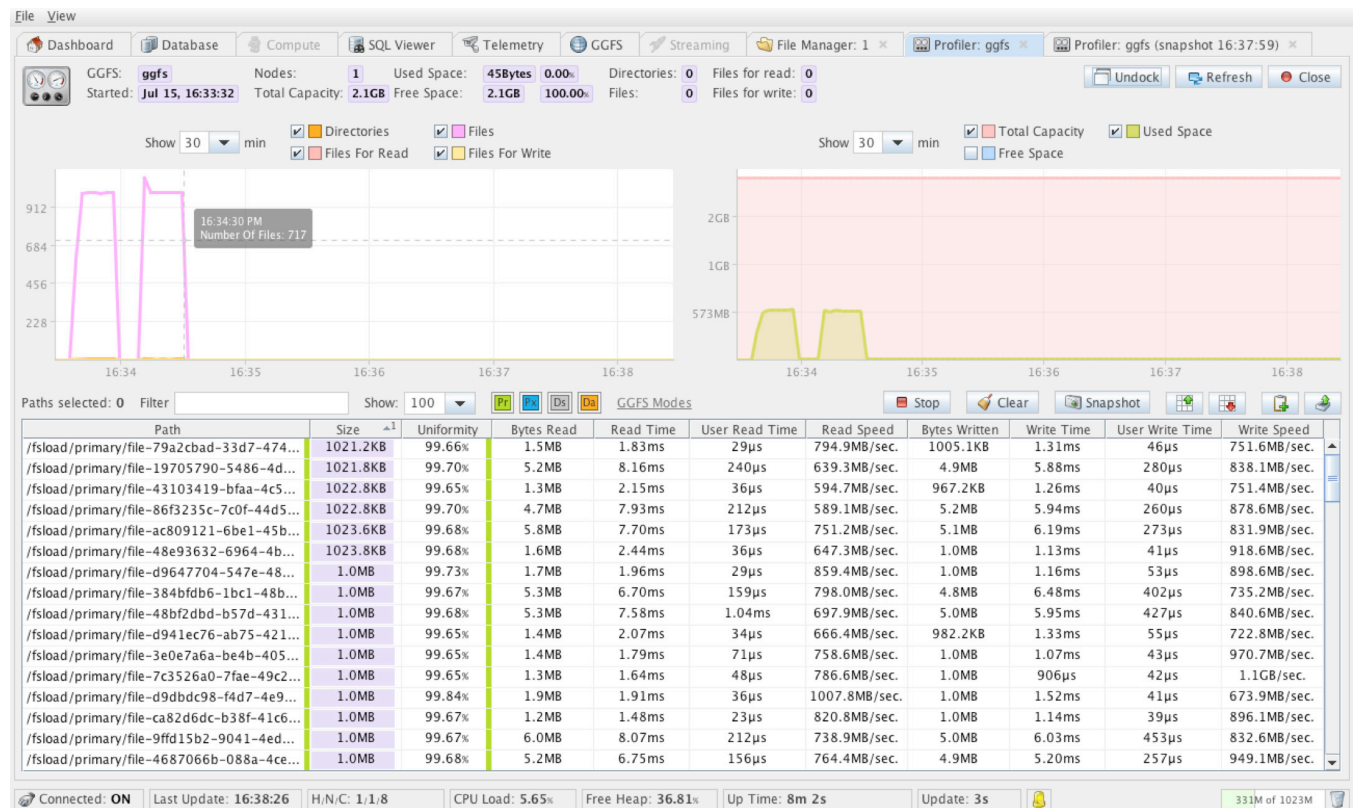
File View

Dashboard | Database | Compute | SQL Viewer | Telemetry | GGFS | Streaming | File Manager: 1 | Profiler: ggfs | Profiler: ggfs (snapshot 16:37:59)

GGFS: ggfs Nodes: 1 Used Space: 45Bytes 0.00% Directories: 0 Files for read: 0
Started: Jul 15, 16:33:32 Total Capacity: 2.1GB Free Space: 2.1GB 100.00% Files: 0 Files for write: 0

Undock | Refresh | Close

Show 30 min Directories Files Files For Read Files For Write

Show 30 min Total Capacity Used Space Free Space

912
684
456
228
16:34:30 PM
Number Of Files: 717
16:34 16:35 16:36 16:37 16:38

2GB
1GB
573MB
16:34 16:35 16:36 16:37 16:38

Paths selected: 0 Filter Show: 100 Pr Px Ds Da GGFS Modes Stop Clear Snapshot

| Path | Size | Uniformity | Bytes Read | Read Time | User Read Time | Read Speed | Bytes Written | Write Time | User Write Time | Write Speed |
|---|---|---|---|---|---|---|---|---|---|---|
| /fsload/primary/file-79a2cbad-33d7-474... | 1021.2KB | 99.66% | 1.5MB | 1.83ms | 29µs | 794.9MB/sec. | 1005.1KB | 1.31ms | 46µs | 751.6MB/sec. |
| /fsload/primary/file-19705790-5486-4d... | 1021.8KB | 99.70% | 5.2MB | 8.16ms | 240µs | 639.3MB/sec. | 4.9MB | 5.88ms | 280µs | 838.1MB/sec. |
| /fsload/primary/file-43103419-bfaa-4c5... | 1022.8KB | 99.65% | 1.3MB | 2.15ms | 36µs | 594.7MB/sec. | 967.2KB | 1.26ms | 40µs | 751.4MB/sec. |
| /fsload/primary/file-86f3235c-7c0f-44b5... | 1022.8KB | 99.70% | 4.7MB | 7.93ms | 212µs | 589.1MB/sec. | 5.2MB | 5.94ms | 260µs | 878.6MB/sec. |
| /fsload/primary/file-ac809121-6be1-45b... | 1023.6KB | 99.68% | 5.8MB | 7.70ms | 173µs | 751.2MB/sec. | 5.1MB | 6.19ms | 273µs | 831.9MB/sec. |
| /fsload/primary/file-48e93632-6964-4b... | 1023.8KB | 99.68% | 1.6MB | 2.44ms | 36µs | 647.3MB/sec. | 1.0MB | 1.13ms | 41µs | 918.6MB/sec. |
| /fsload/primary/file-d9647704-547e-48... | 1.0MB | 99.73% | 1.7MB | 1.96ms | 29µs | 859.4MB/sec. | 1.0MB | 1.16ms | 53µs | 898.6MB/sec. |
| /fsload/primary/file-384bfdb6-1bc1-48b... | 1.0MB | 99.67% | 5.3MB | 6.70ms | 159µs | 798.0MB/sec. | 4.8MB | 6.48ms | 402µs | 735.2MB/sec. |
| /fsload/primary/file-48bf2dbd-b57d-431... | 1.0MB | 99.68% | 5.3MB | 7.58ms | 1.04ms | 697.9MB/sec. | 5.0MB | 5.95ms | 427µs | 840.6MB/sec. |
| /fsload/primary/file-d941ec76-ab75-421... | 1.0MB | 99.65% | 1.4MB | 2.07ms | 34µs | 666.4MB/sec. | 982.2KB | 1.33ms | 55µs | 722.8MB/sec. |
| /fsload/primary/file-3e0e7a6a-be4b-405... | 1.0MB | 99.65% | 1.4MB | 1.79ms | 71µs | 758.6MB/sec. | 1.0MB | 1.07ms | 43µs | 970.7MB/sec. |
| /fsload/primary/file-7c3526a0-7fae-49c2... | 1.0MB | 99.65% | 1.3MB | 1.64ms | 48µs | 786.6MB/sec. | 1.0MB | 906µs | 42µs | 1.1GB/sec. |
| /fsload/primary/file-d9dbdc98-f4d7-4e9... | 1.0MB | 99.84% | 1.9MB | 1.91ms | 36µs | 1007.8MB/sec. | 1.0MB | 1.52ms | 41µs | 673.9MB/sec. |
| /fsload/primary/file-ca82d6dc-b38f-41c6... | 1.0MB | 99.67% | 1.2MB | 1.48ms | 23µs | 820.8MB/sec. | 1.0MB | 1.14ms | 39µs | 896.1MB/sec. |
| /fsload/primary/file-9ffd15b2-9041-4ed... | 1.0MB | 99.67% | 6.0MB | 8.07ms | 212µs | 738.9MB/sec. | 5.0MB | 6.03ms | 453µs | 832.6MB/sec. |
| /fsload/primary/file-4687066b-088a-4ce... | 1.0MB | 99.68% | 5.2MB | 6.75ms | 156µs | 764.4MB/sec. | 4.9MB | 5.20ms | 257µs | 949.1MB/sec. |

Connected: ON | Last Update: 16:38:26 | H/N/C: 1/1/8 | CPU Load: 5.65% | Free Heap: 36.81% | Up Time: 8m 2s | Update: 3s | 331M of 1023M